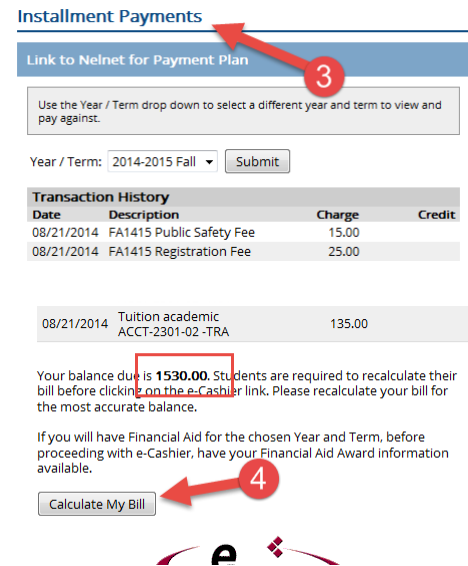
Installment Payments

3

Link to Nelnet for Payment Plan

Use the Year / Term drop down to select a different year and term to view and pay against.

Year / Term: 2014-2015 Fall Submit

Transaction History

| Date | Description | Charge | Credit |
|---|---|---|---|
| 08/21/2014 | FA1415 Public Safety Fee | 15.00 | |
| 08/21/2014 | FA1415 Registration Fee | 25.00 | |

| | | |
|---|---|---|
| 08/21/2014 | Tuition academic ACCT-2301-02 -TRA | 135.00 |

Your balance due is **1530.00.** Students are required to recalculate their bill before clicking on the e-Cashier link. Please recalculate your bill for the most accurate balance.

If you will have Financial Aid for the chosen Year and Term, before proceeding with e-Cashier, have your Financial Aid Award information available.

Calculate My Bill

4

e